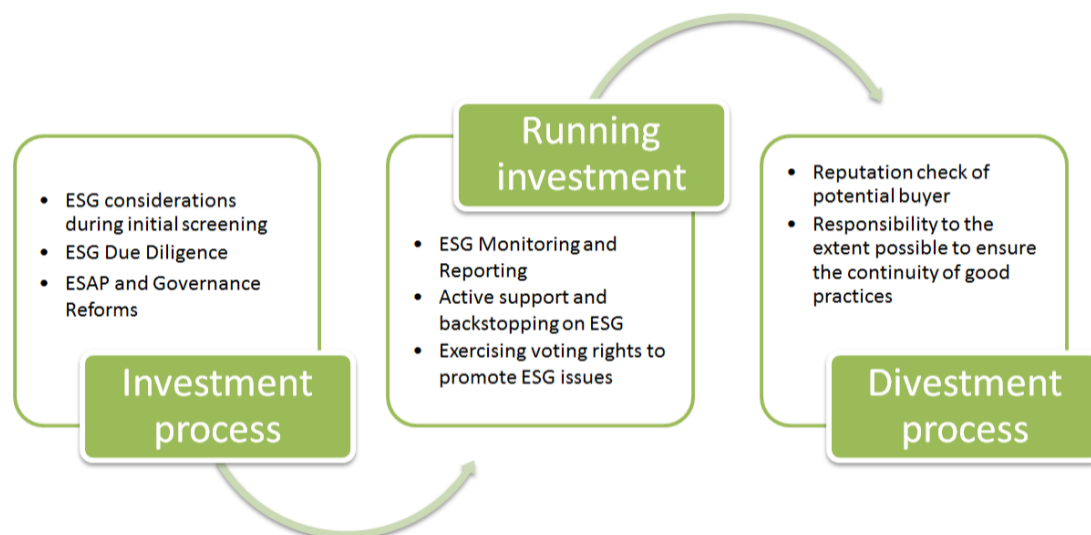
- ESG considerations during initial screening
- ESG Due Diligence
- ESAP and Governance Reforms

Investment process

Running investment

- ESG Monitoring and Reporting
- Active support and backstopping on ESG
- Exercising voting rights to promote ESG issues

- Reputation check of potential buyer
- Responsibility to the extent possible to ensure the continuity of good practices

Divestment process